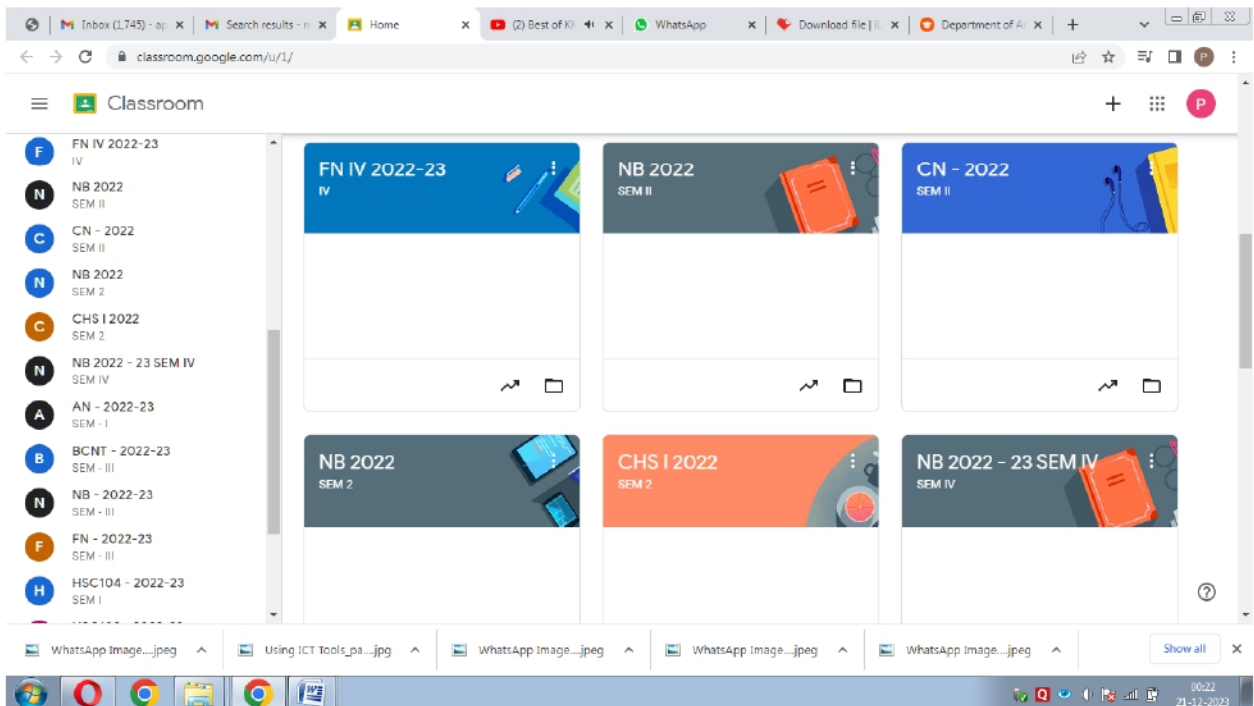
Inbox (1,745) - ap
Search results - n
Home
(2) Best of Kl
WhatsApp
Download file | iL
Department of A

classroom.google.com/u/1/

Classroom

F FN IV 2022-23
IV
N NB 2022
SEM II
C CN - 2022
SEM II
N NB 2022
SEM 2
C CHS I 2022
SEM 2
N NB 2022 - 23 SEM IV
SEM IV
A AN - 2022-23
SEM - I
B BCNT - 2022-23
SEM - III
N NB - 2022-23
SEM - III
F FN - 2022-23
SEM - III
H HSC104 - 2022-23
SEM I

FN IV 2022-23
IV

NB 2022
SEM II

CN - 2022
SEM II

NB 2022
SEM 2

CHS I 2022
SEM 2

NB 2022 - 23 SEM IV
SEM IV

WhatsApp Image....jpeg
Using ICT Tools_pa....jpg
WhatsApp Image....jpeg
WhatsApp Image....jpeg
WhatsApp Image....jpeg
Show all

00:22
21-12-2023